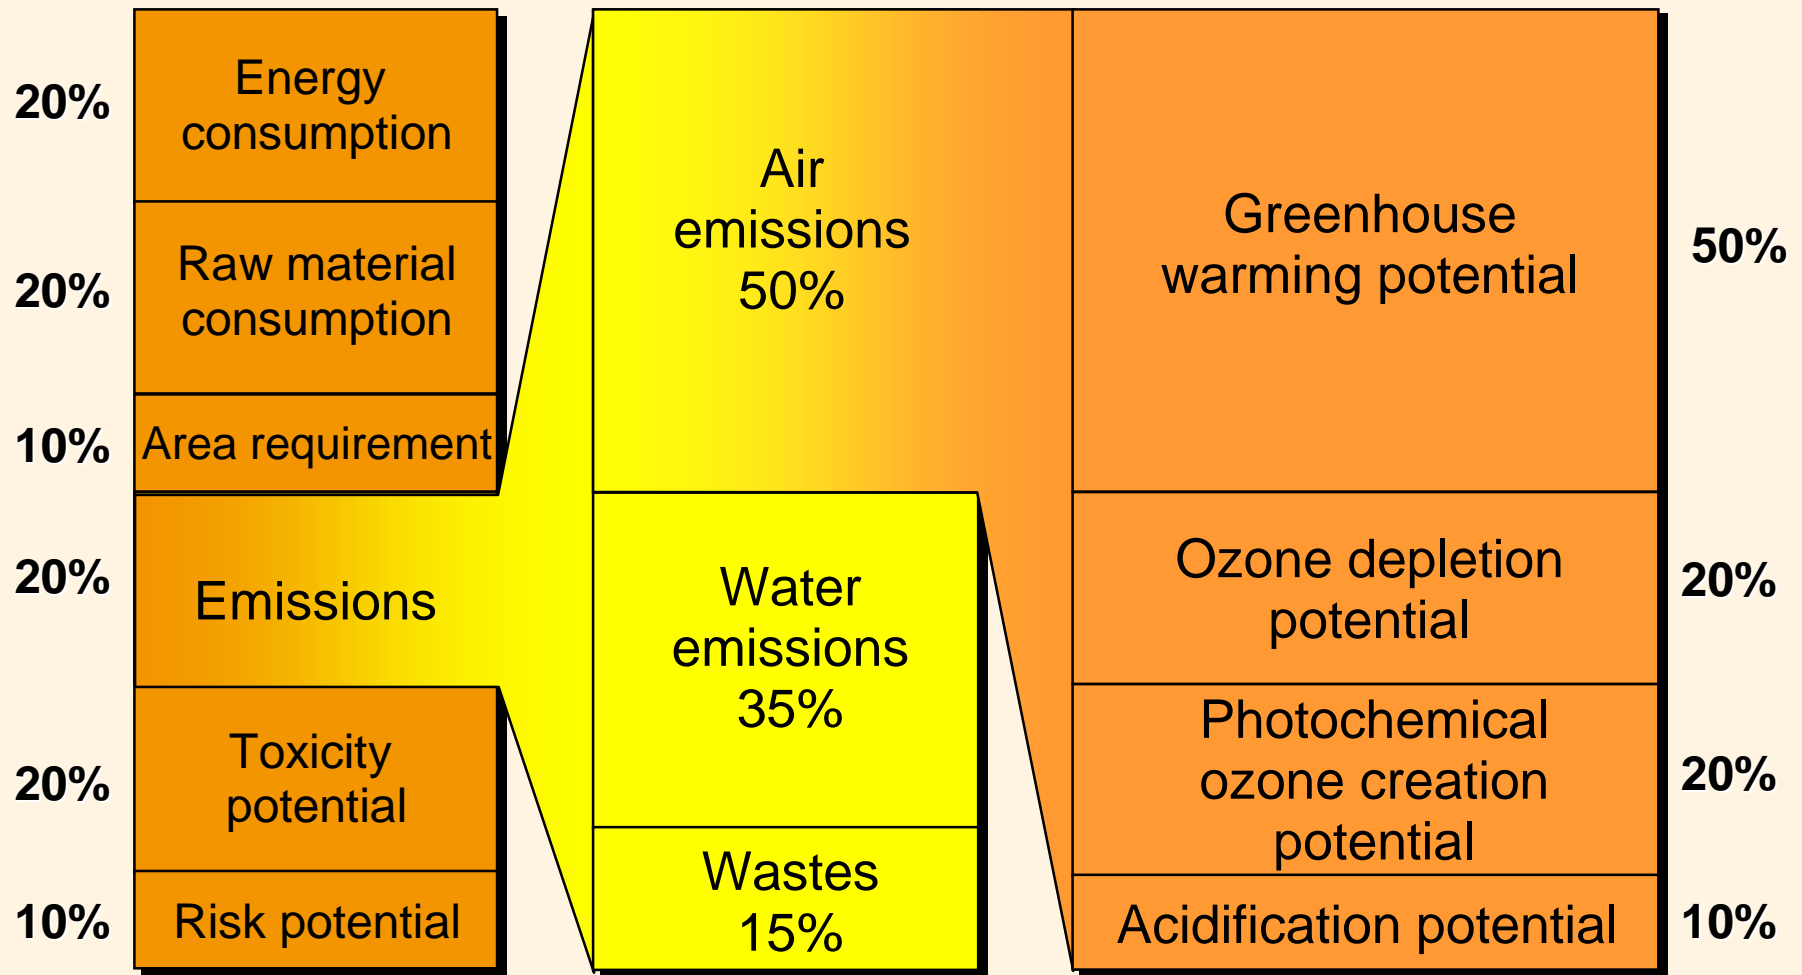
20% Energy consumption

20% Raw material consumption

10% Area requirement

20% Emissions

20% Toxicity potential

10% Risk potential

Air emissions 50%

Water emissions 35%

Wastes 15%

Greenhouse warming potential 50%

Ozone depletion potential 20%

Photochemical ozone creation potential 20%

Acidification potential 10%